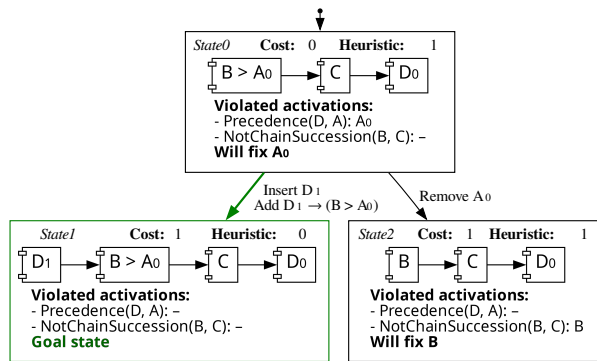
State0 Cost: 0 Heuristic: 1

B > A0 → C → D0

Violated activations:
- Precedence(D, A): A0
- NotChainSuccession(B, C): –
Will fix A0

Insert D1
Add D1 → (B > A0)

Remove A0

State1 Cost: 1 Heuristic: 0

D1 → B > A0 → C → D0

Violated activations:
- Precedence(D, A): –
- NotChainSuccession(B, C): –
Goal state

State2 Cost: 1 Heuristic: 1

B → C → D0

Violated activations:
- Precedence(D, A): –
- NotChainSuccession(B, C): B
Will fix B